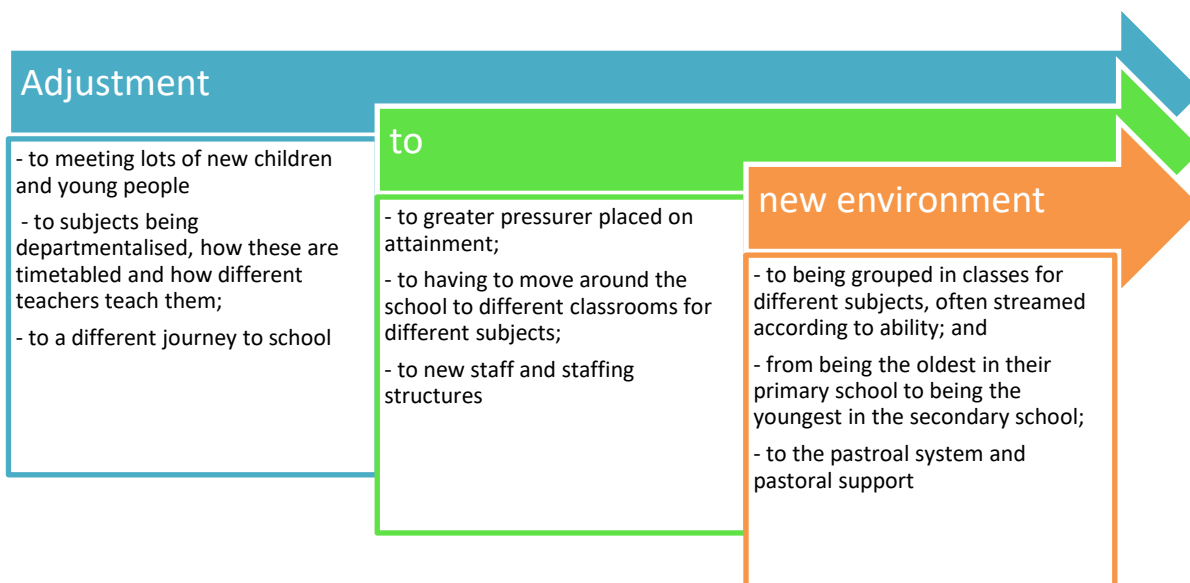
Adjustment

- to meeting lots of new children and young people

- to subjects being departmentalised, how these are timetabled and how different teachers teach them;

- to a different journey to school

to

- to greater pressurer placed on attainment;

- to having to move around the school to different classrooms for different subjects;

- to new staff and staffing structures

new environment

- to being grouped in classes for different subjects, often streamed according to ability; and

- from being the oldest in their primary school to being the youngest in the secondary school;

- to the pastroal system and pastoral support